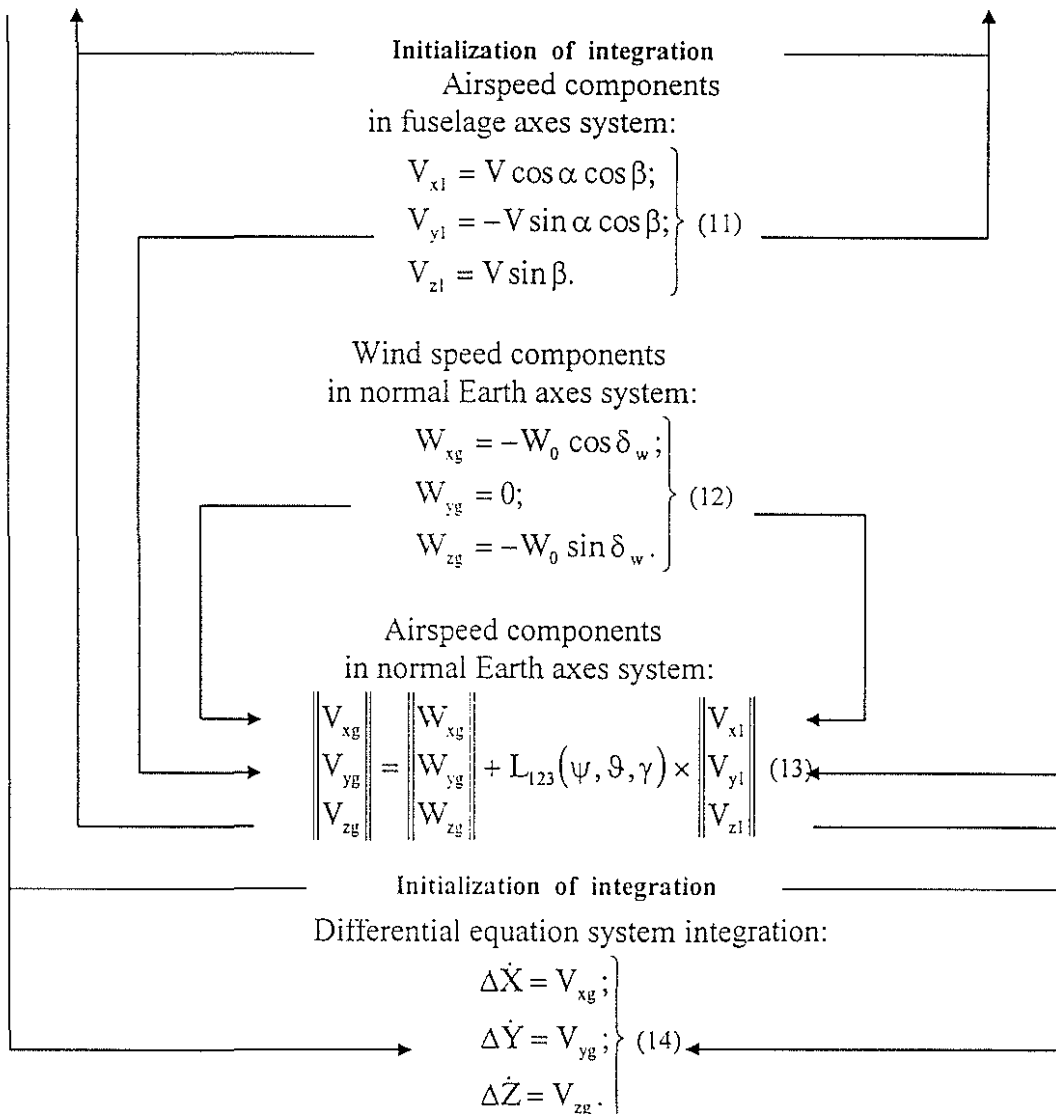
Initialization of integration

Airspeed components in fuselage axes system:

$\left.\begin{aligned} V_{x1} &= V\cos\alpha\cos\beta; \\ V_{y1} &= -V\sin\alpha\cos\beta; \\ V_{z1} &= V\sin\beta. \end{aligned}\right\}$ (11)

Wind speed components in normal Earth axes system:

$\left.\begin{aligned} W_{xg} &= -W_0\cos\delta_w; \\ W_{yg} &= 0; \\ W_{zg} &= -W_0\sin\delta_w. \end{aligned}\right\}$ (12)

Airspeed components in normal Earth axes system:

$\begin{Vmatrix} V_{xg} \\ V_{yg} \\ V_{zg} \end{Vmatrix} = \begin{Vmatrix} W_{xg} \\ W_{yg} \\ W_{zg} \end{Vmatrix} + L_{123}(\psi, \vartheta, \gamma) \times \begin{Vmatrix} V_{x1} \\ V_{y1} \\ V_{z1} \end{Vmatrix}$ (13)

Initialization of integration

Differential equation system integration:

$\left.\begin{aligned} \Delta\dot{X} &= V_{xg}; \\ \Delta\dot{Y} &= V_{yg}; \\ \Delta\dot{Z} &= V_{zg}. \end{aligned}\right\}$ (14)